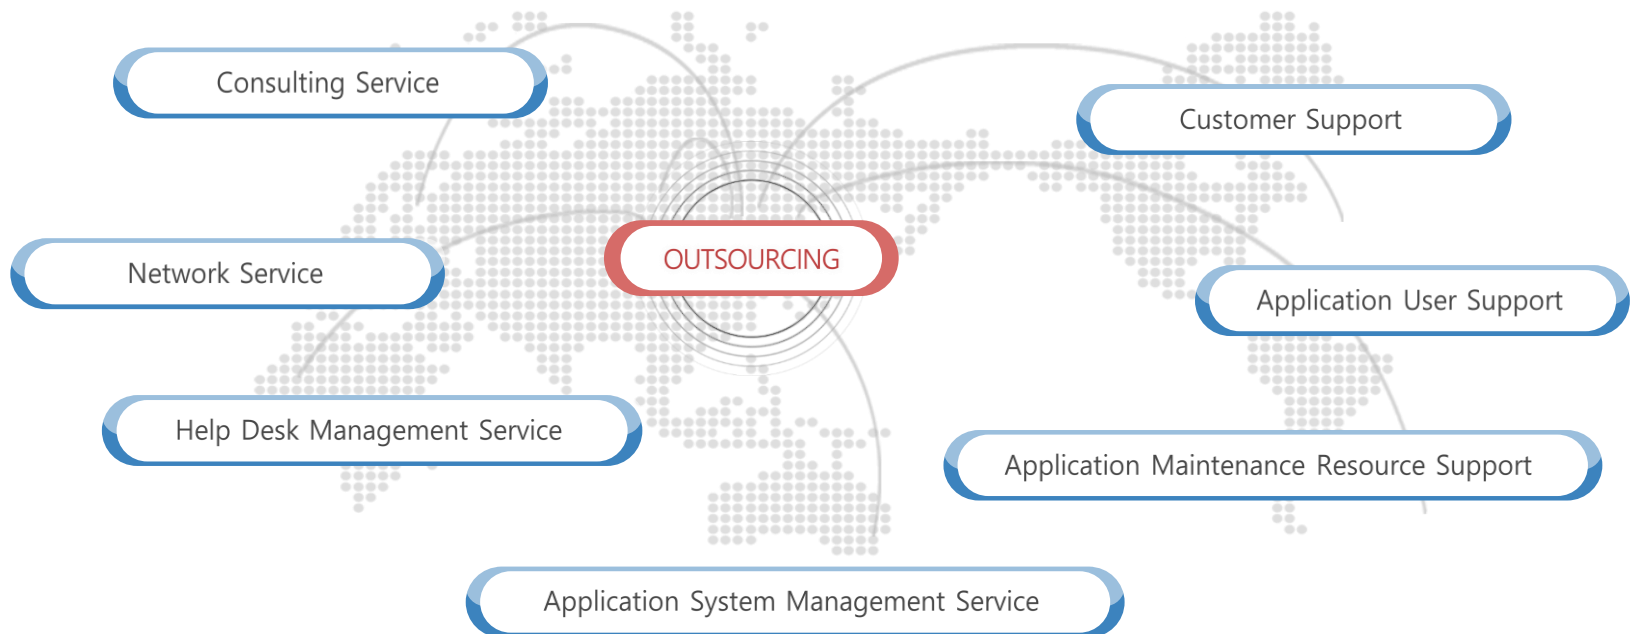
Consulting Service

Customer Support

Network Service

OUTSOURCING

Application User Support

Help Desk Management Service

Application Maintenance Resource Support

Application System Management Service